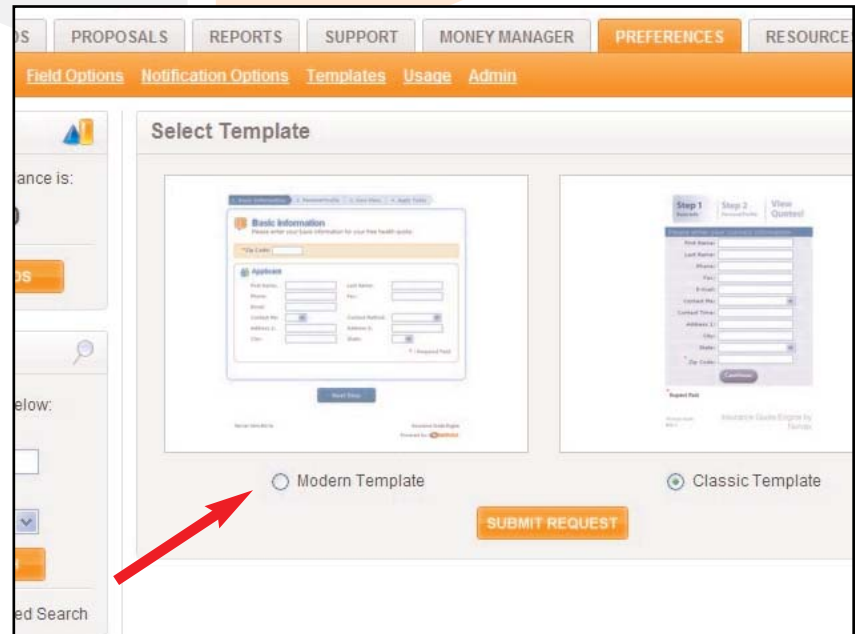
DS PROPOSALS REPORTS SUPPORT MONEY MANAGER PREFERENCES RESOURCE

Field Options Notification Options Templates Usage Admin

ance is:

0

DS

elow:

ed Search

Select Template

Basic Information

Applicant

Next Step

Step 1 Step 2 View Quotes!

Continue

Modern Template

Classic Template

SUBMIT REQUEST